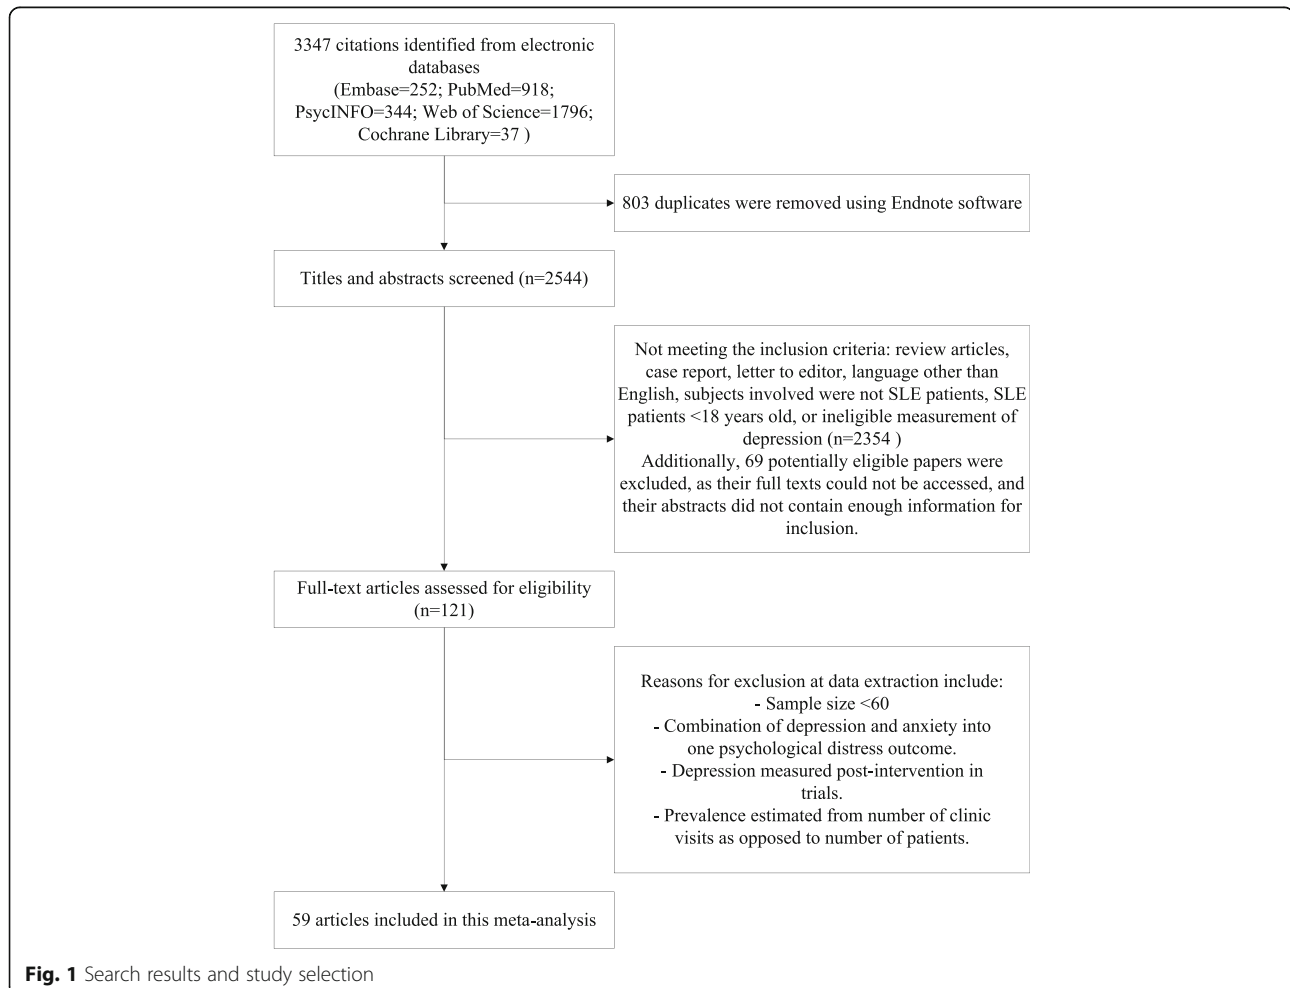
3347 citations identified from electronic databases (Embase=252; PubMed=918; PsycINFO=344; Web of Science=1796; Cochrane Library=37 )

803 duplicates were removed using Endnote software

Titles and abstracts screened (n=2544)

Not meeting the inclusion criteria: review articles, case report, letter to editor, language other than English, subjects involved were not SLE patients, SLE patients <18 years old, or ineligible measurement of depression (n=2354 )
Additionally, 69 potentially eligible papers were excluded, as their full texts could not be accessed, and their abstracts did not contain enough information for inclusion.

Full-text articles assessed for eligibility (n=121)

Reasons for exclusion at data extraction include:
- Sample size <60
- Combination of depression and anxiety into one psychological distress outcome.
- Depression measured post-intervention in trials.
- Prevalence estimated from number of clinic visits as opposed to number of patients.

59 articles included in this meta-analysis

**Fig. 1** Search results and study selection